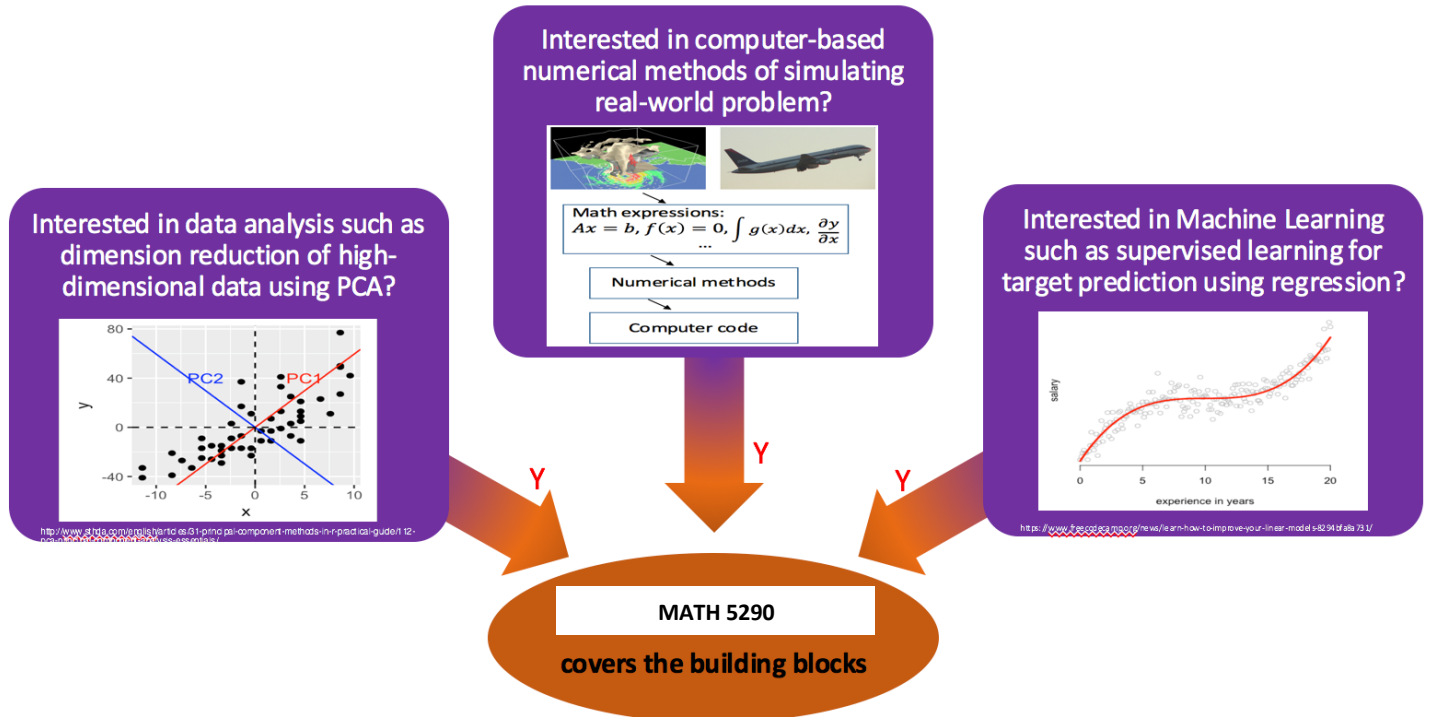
Interested in computer-based numerical methods of simulating real-world problem?

Math expressions:
$Ax = b, f(x) = 0, \int g(x)dx, \frac{\partial y}{\partial x}$
...

Numerical methods

Computer code

Interested in data analysis such as dimension reduction of high-dimensional data using PCA?

80
40
0
-40
y
-10 -5 0 5 10
x
PC2
PC1

http://www.sthda.com/english/articles/31-principal-component-methods-in-r-practical-guide/112-pca-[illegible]-essentials/

Interested in Machine Learning such as supervised learning for target prediction using regression?

salary
0 5 10 15 20
experience in years

https://www.freecodecamp.org/news/learn-how-to-improve-your-linear-models-8294bfa8a731/

Y

Y

Y

MATH 5290

covers the building blocks